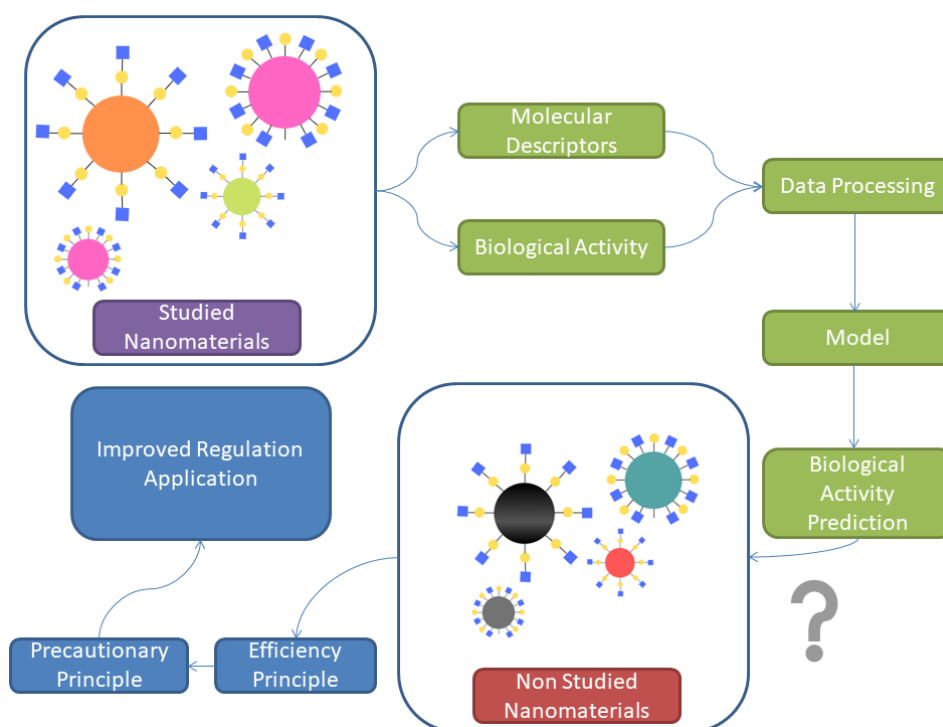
Studied Nanomaterials

Molecular Descriptors

Biological Activity

Data Processing

Model

Biological Activity Prediction

Non Studied Nanomaterials

?

Efficiency Principle

Precautionary Principle

Improved Regulation Application